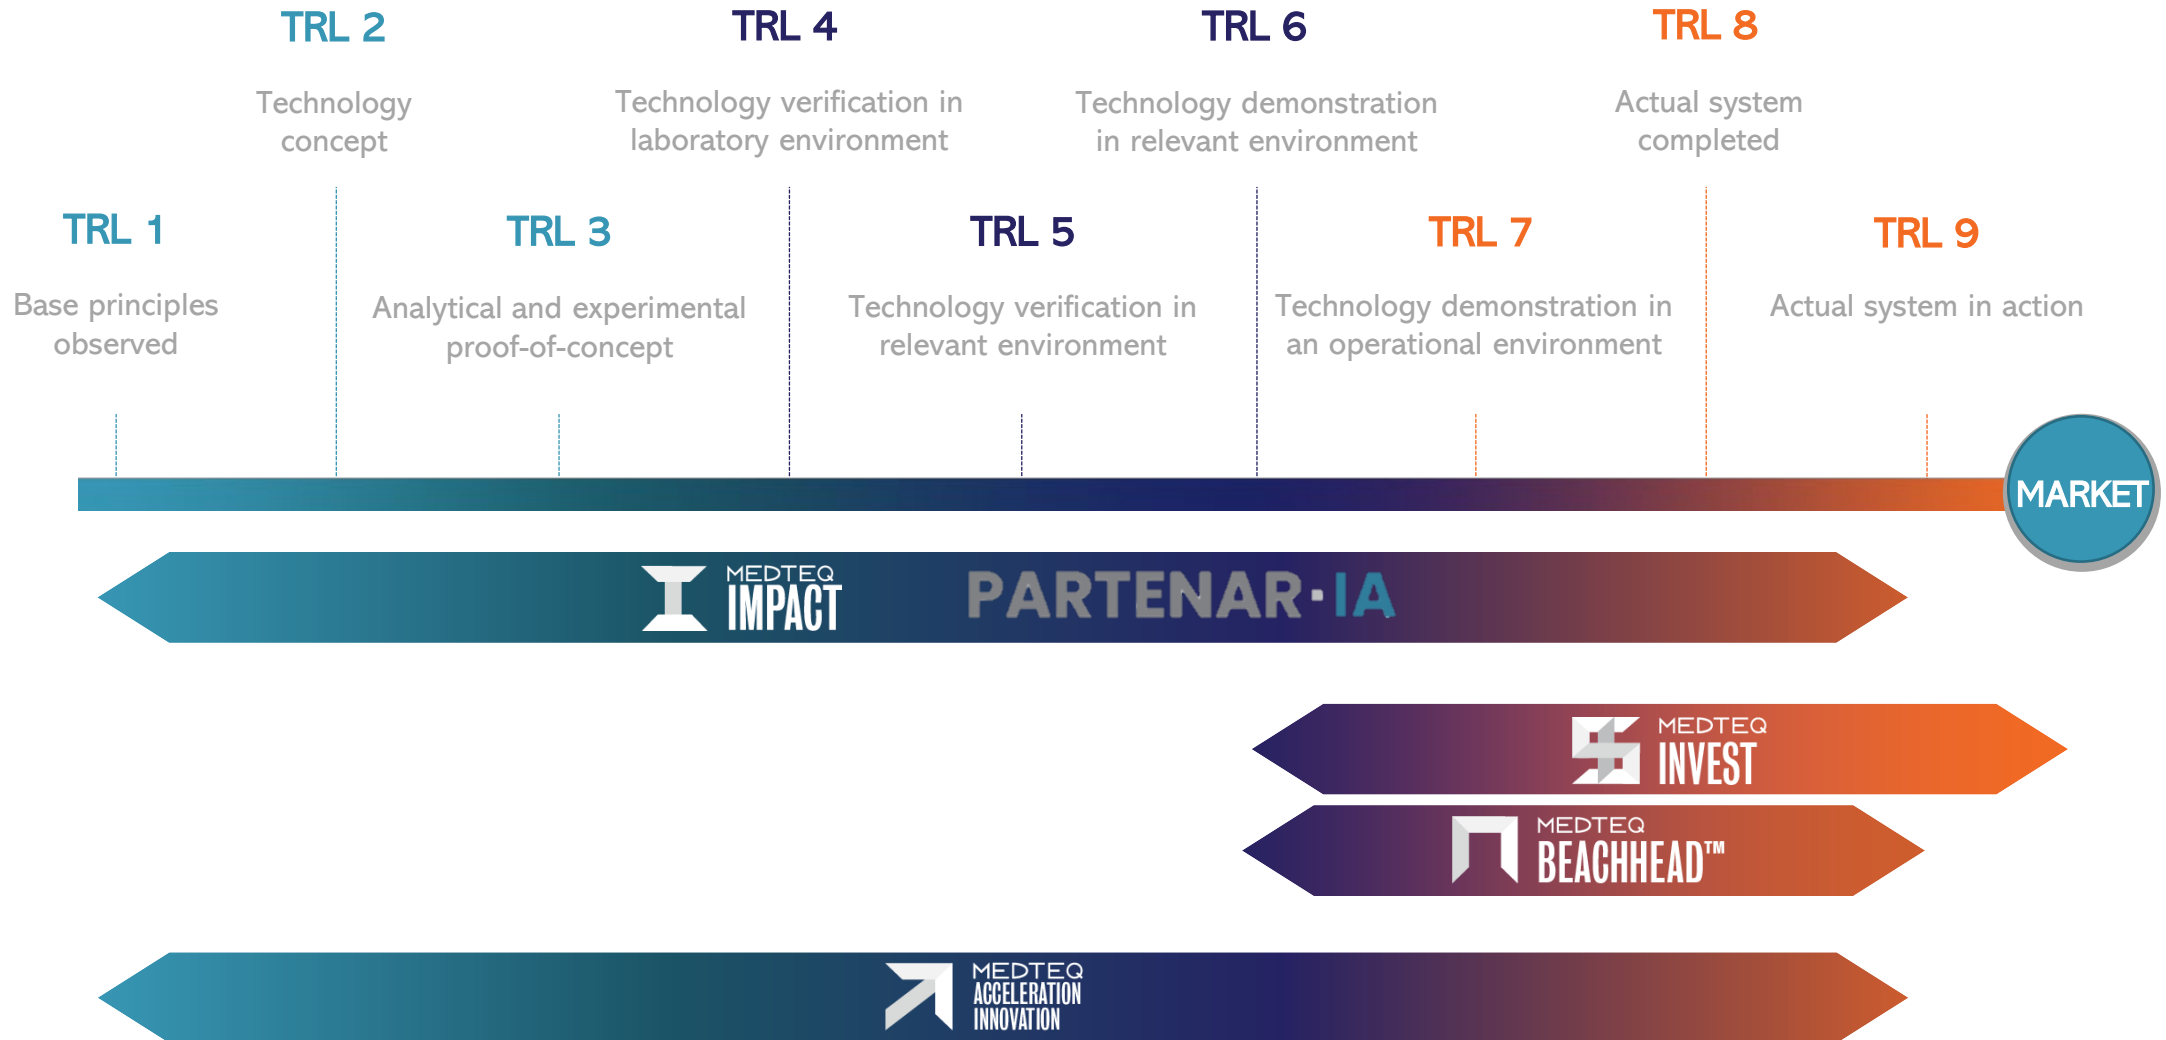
TRL 2
Technology concept

TRL 4
Technology verification in laboratory environment

TRL 6
Technology demonstration in relevant environment

TRL 8
Actual system completed

TRL 1
Base principles observed

TRL 3
Analytical and experimental proof-of-concept

TRL 5
Technology verification in relevant environment

TRL 7
Technology demonstration in an operational environment

TRL 9
Actual system in action

MARKET

MEDTEQ IMPACT

PARTENAR·IA

MEDTEQ INVEST

MEDTEQ BEACHHEAD™

MEDTEQ ACCELERATION INNOVATION